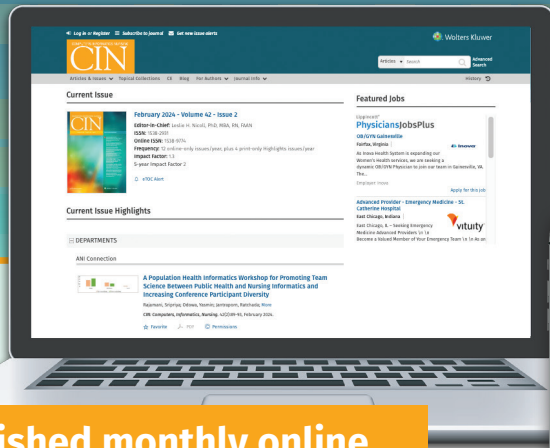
Log in or Register  Subscribe to journal  Get new issue alerts

Wolters Kluwer

CIN

Articles  Search  Advanced Search

Articles & Issues  Topical Collections  CE  Blog  For Authors  Journal Info  History

Current Issue

February 2024 - Volume 42 - Issue 2

Editor-in-Chief: Leslie H. Nicoll, PhD, MBA, RN, FAAN
ISSN: 1538-2931
Online ISSN: 1538-9774
Frequency: 12 online-only issues/year, plus 4 print-only Highlights issues/year
Impact Factor: 1.3
5-year Impact Factor: 2

eTOC Alert

Featured Jobs

Lippincott
PhysiciansJobsPlus

OB/GYN Gainesville
Fairfax, Virginia
Inova
As Inova Health System is expanding our Women's Health services, we are seeking a dynamic OB/GYN Physician to join our team in Gainesville, VA. The...
Employer: Inova
Apply for this job

Advanced Provider - Emergency Medicine - St. Catherine Hospital
East Chicago, Indiana
East Chicago, IL - Seeking Emergency Medicine Advanced Provider. In 14 Become a Valued Member of Your Emergency Team in As an
vituity

Current Issue Highlights

DEPARTMENTS

ANI Connection

A Population Health Informatics Workshop for Promoting Team Science Between Public Health and Nursing Informatics and Increasing Conference Participant Diversity

Rajamani, Sripriya; Odowa, Naomi; Jantraporn, Ratchada; More

CIN: Computers, Informatics, Nursing. 42(2):89-93, February 2024.

Favorite  PDF  Permissions

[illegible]ished monthly online